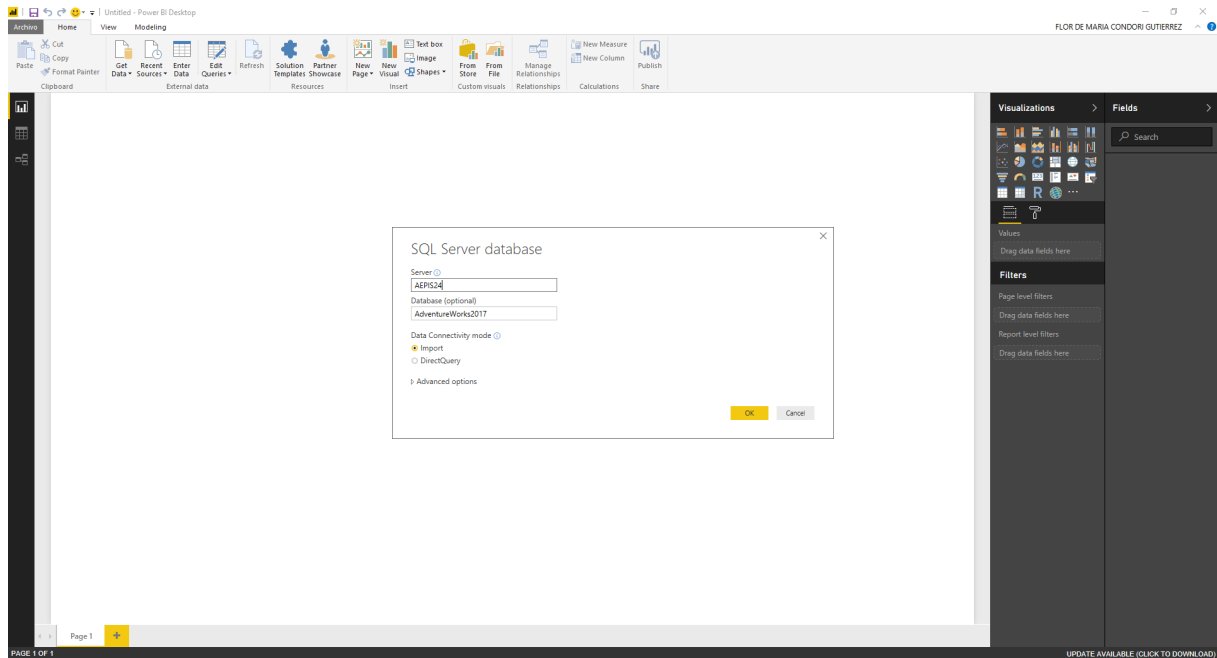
Untitled - Power BI Desktop

FLOR DE MARIA CONDORI GUTIERREZ

Archivo Home View Modeling

Paste Cut Copy Format Painter
Clipboard

Get Data Recent Sources Enter Data Edit Queries Refresh
External data

Solution Templates Partner Showcase
Resources

New Page New Visual Text box Image Shapes
Insert

From Store From File
Custom visuals

Manage Relationships
Relationships

New Measure New Column
Calculations

Publish
Share

Visualizations

Fields

Search

Values
Drag data fields here

Filters
Page level filters
Drag data fields here
Report level filters
Drag data fields here

SQL Server database

Server
AEPIS24
Database (optional)
AdventureWorks2017

Data Connectivity mode
Import
DirectQuery

Advanced options

OK Cancel

Page 1

PAGE 1 OF 1

UPDATE AVAILABLE (CLICK TO DOWNLOAD)